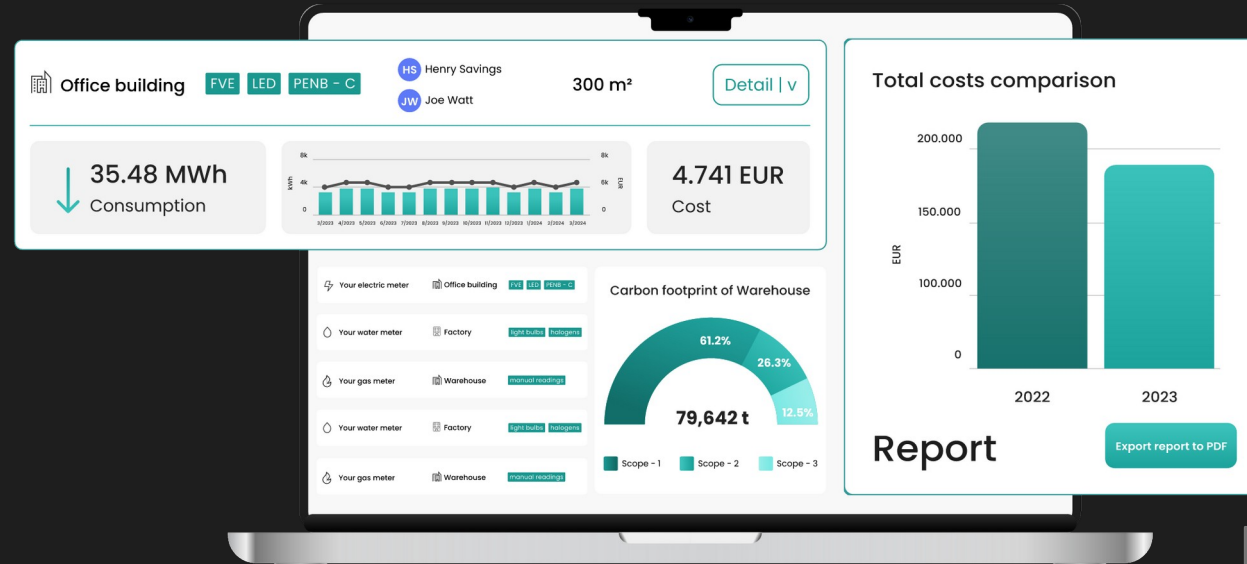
Office building FVE LED PENB - C

HS Henry Savings
JW Joe Watt

300 m²

Detail | v

35.48 MWh
Consumption

8k 4k 0 kWh
8k 6k 0 EUR
3/2023 4/2023 5/2023 6/2023 7/2023 8/2023 9/2023 10/2023 11/2023 12/2023 1/2024 2/2024 3/2024

4.741 EUR
Cost

Total costs comparison

200.000
150.000
100.000
0
EUR

2022 2023

Report

Export report to PDF

Your electric meter | Office building | FVE LED PENB - C
Your water meter | Factory | light bulbs halogens
Your gas meter | Warehouse | manual readings
Your water meter | Factory | light bulbs halogens
Your gas meter | Warehouse | manual readings

Carbon footprint of Warehouse

61.2%
26.3%
12.5%
79,642 t

Scope - 1 Scope - 2 Scope - 3